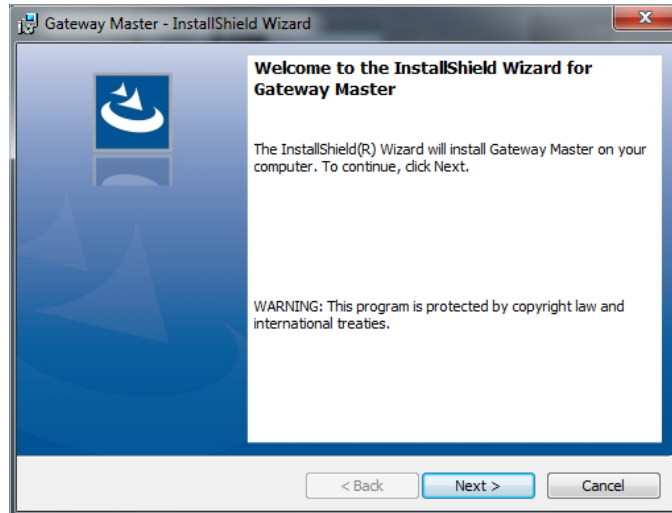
Gateway Master - InstallShield Wizard

Welcome to the InstallShield Wizard for Gateway Master

The InstallShield(R) Wizard will install Gateway Master on your computer. To continue, click Next.

WARNING: This program is protected by copyright law and international treaties.

< Back
Next >
Cancel